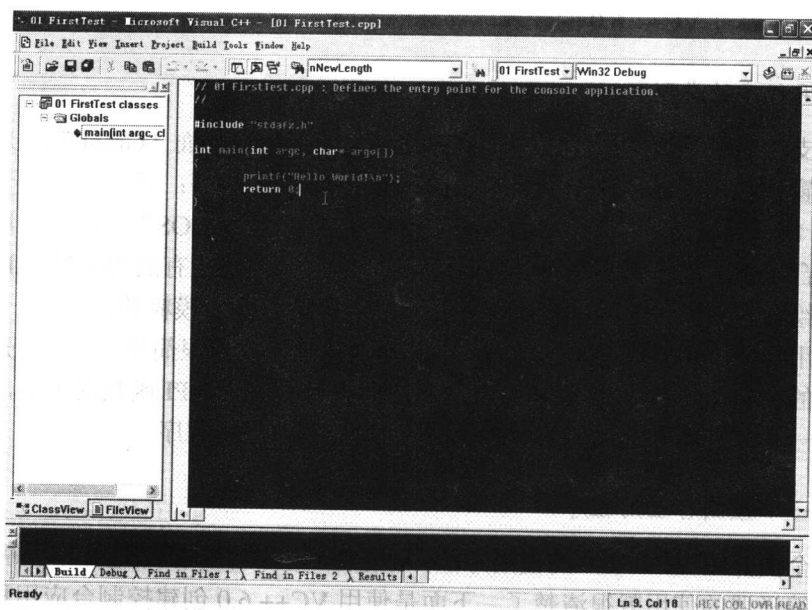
01 FirstTest - Microsoft Visual C++ - [01 FirstTest.cpp]

File Edit View Insert Project Build Tools Window Help

nNewLength

01 FirstTest Win32 Debug

01 FirstTest classes
Globals
main(int argc, c

// 01 FirstTest.cpp : Defines the entry point for the console application.
//

#include "stdafx.h"

int main(int argc, char* argv[])
{
printf("Hello World!\n");
return 0;
}

ClassView FileView

Build Debug Find in Files 1 Find in Files 2 Results

Ready

Ln 9, Col 18 REC COL OVR READ